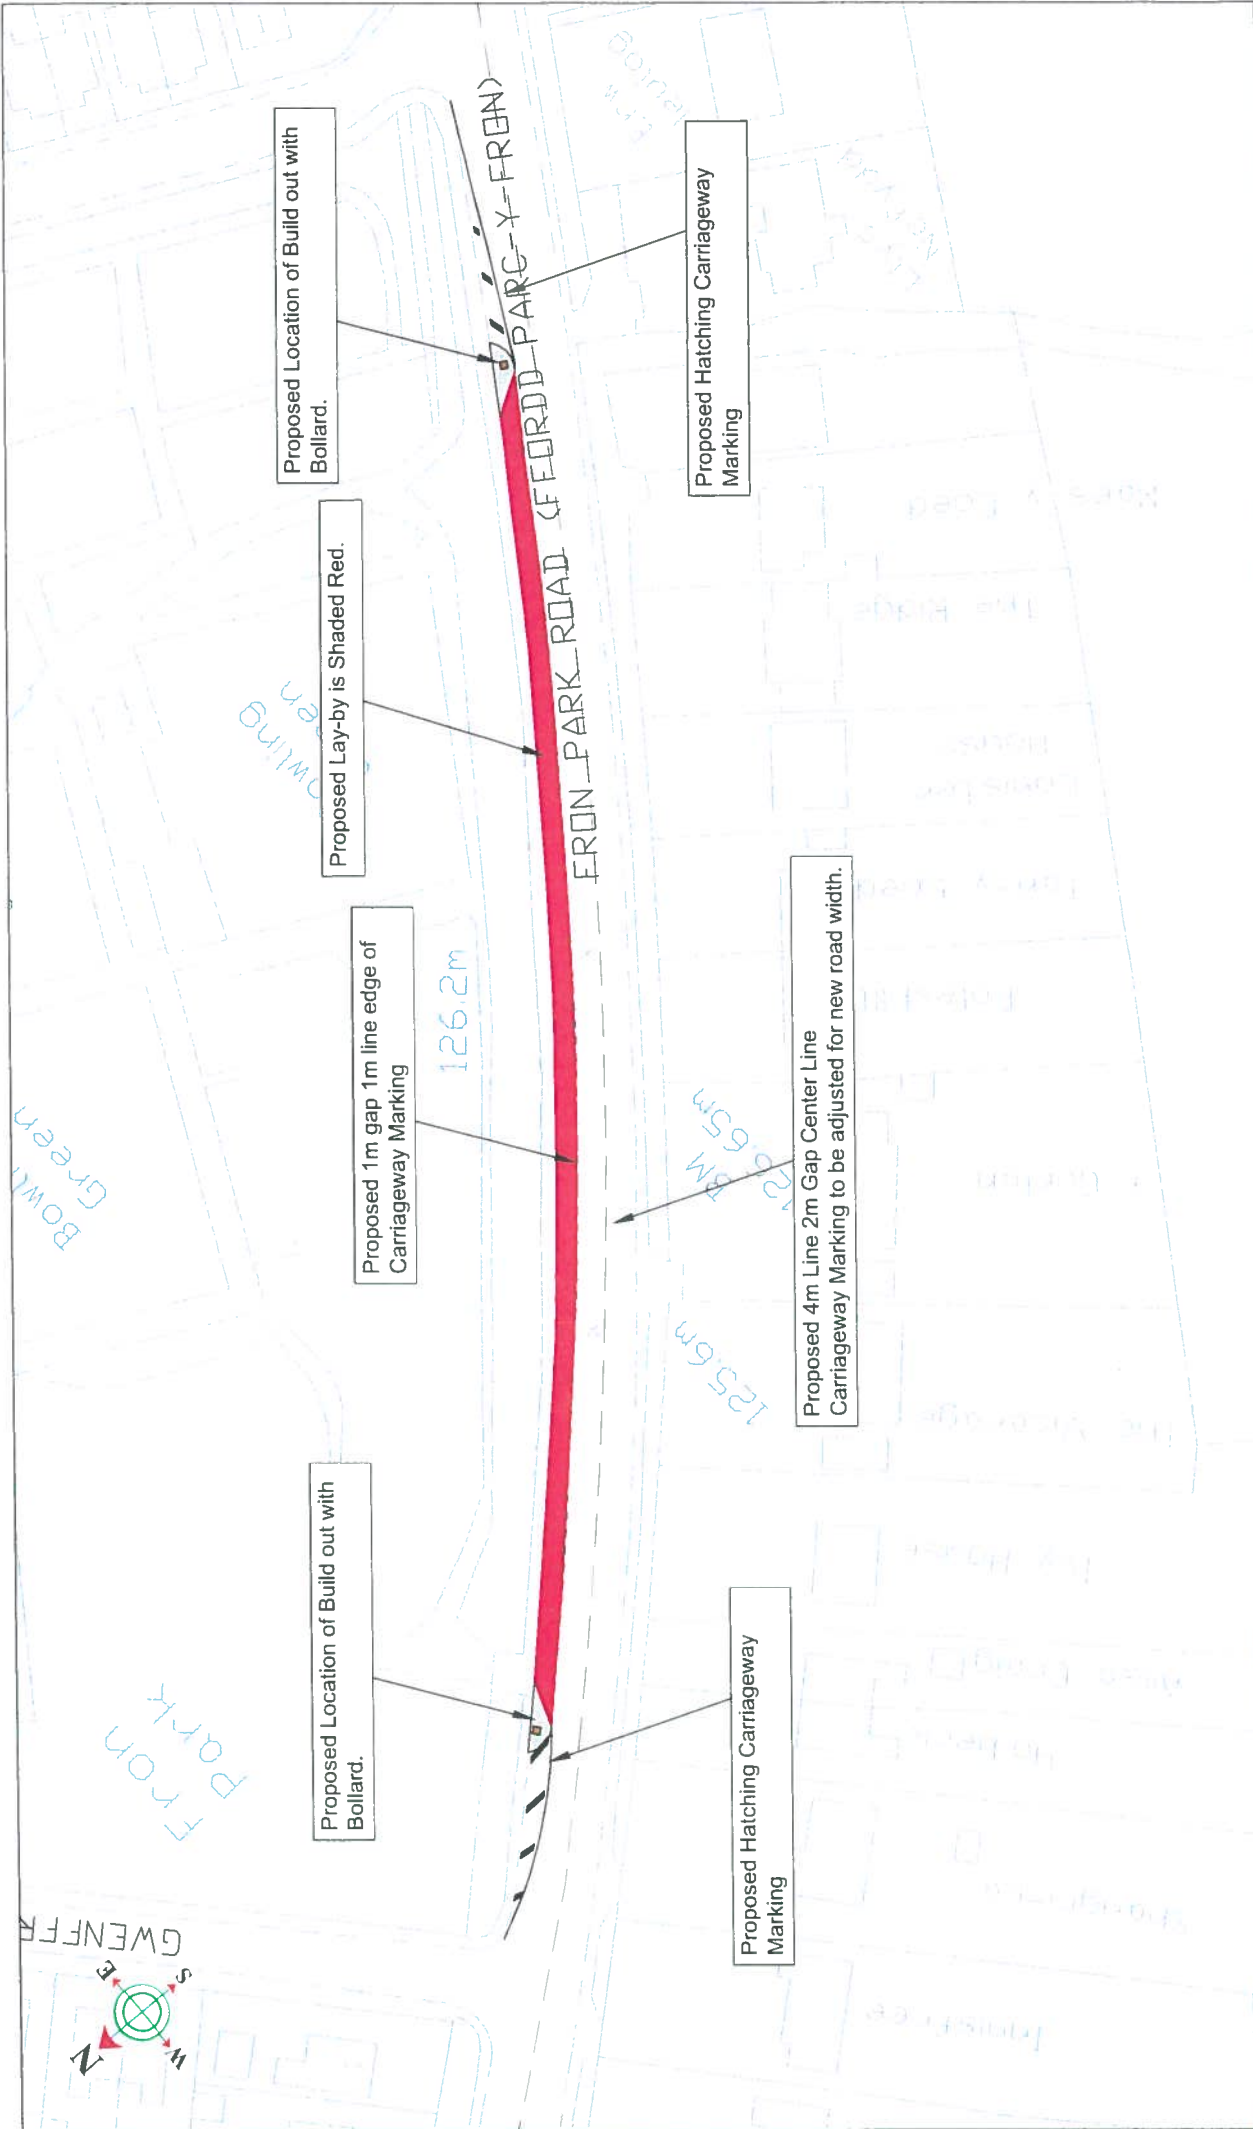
Proposed Location of Build out with Bollard.

Proposed Hatching Carriageway Marking

FRON PARK ROAD (FFORDD PARC-Y-FRON)

Proposed Lay-by is Shaded Red.

Bowling Green

126.2m

Proposed 1m gap 1m line edge of Carriageway Marking

Proposed 4m Line 2m Gap Center Line Carriageway Marking to be adjusted for new road width.

BM 126.65m

125.6m

Bowling Green

Proposed Location of Build out with Bollard.

Fron Park

Proposed Hatching Carriageway Marking

GWENFFR

N E S W